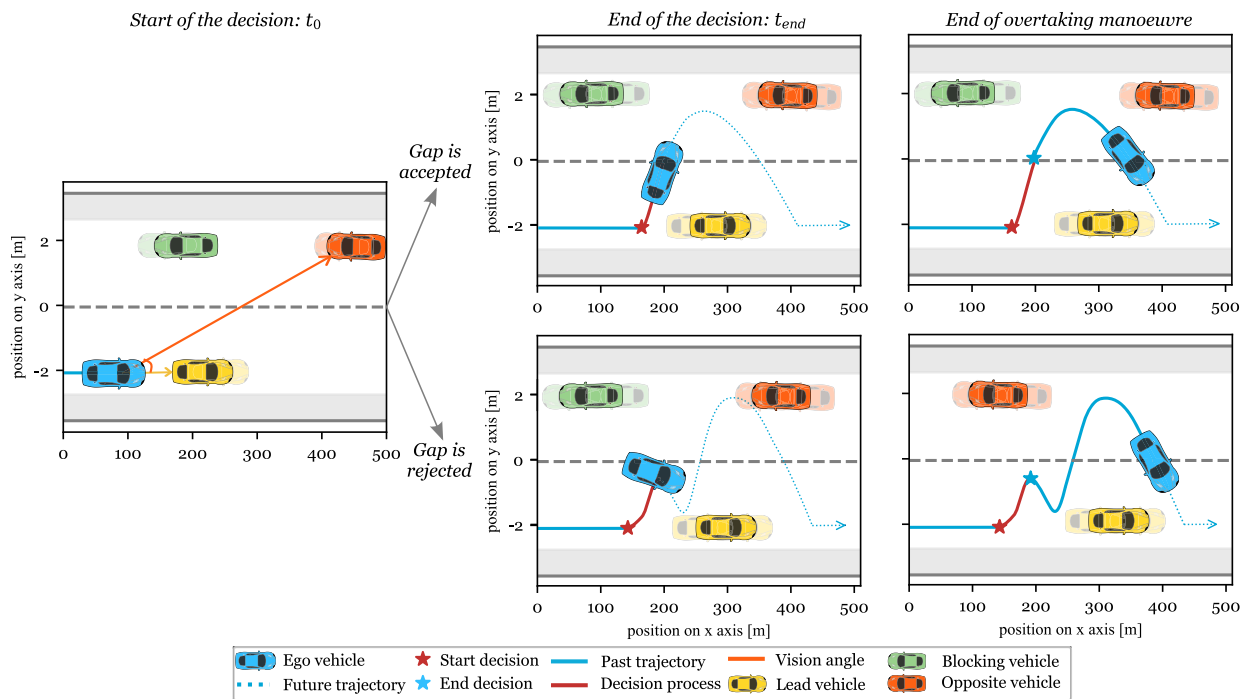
Start of the decision: $t_0$

End of the decision: $t_{end}$

End of overtaking manoeuvre

position on y axis [m]

2
0
-2

0 100 200 300 400 500

Gap is accepted

Gap is rejected

position on y axis [m]

2
0
-2

0 100 200 300 400 500

2
0
-2

0 100 200 300 400 500

position on y axis [m]

2
0
-2

0 100 200 300 400 500

position on x axis [m]

2
0
-2

0 100 200 300 400 500

position on x axis [m]

Ego vehicle
Future trajectory
Start decision
End decision
Past trajectory
Decision process
Vision angle
Lead vehicle
Blocking vehicle
Opposite vehicle